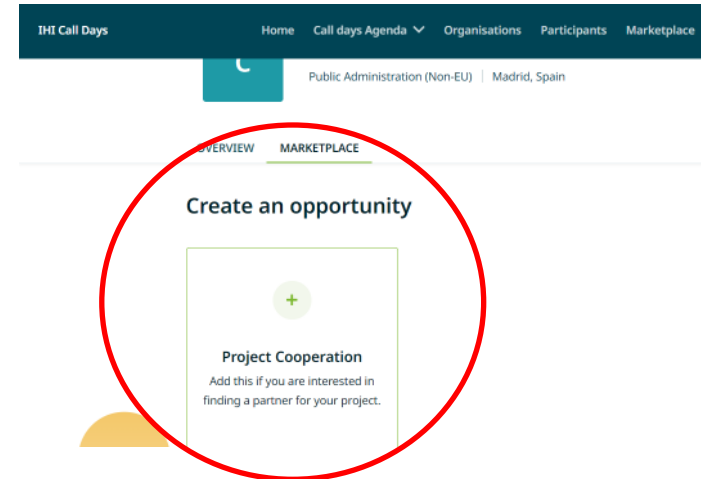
IHI Call Days
Home
Call days Agenda
Organisations
Participants
Marketplace

C

Public Administration (Non-EU) | Madrid, Spain

OVERVIEW
MARKETPLACE

Create an opportunity

+

Project Cooperation

Add this if you are interested in finding a partner for your project.